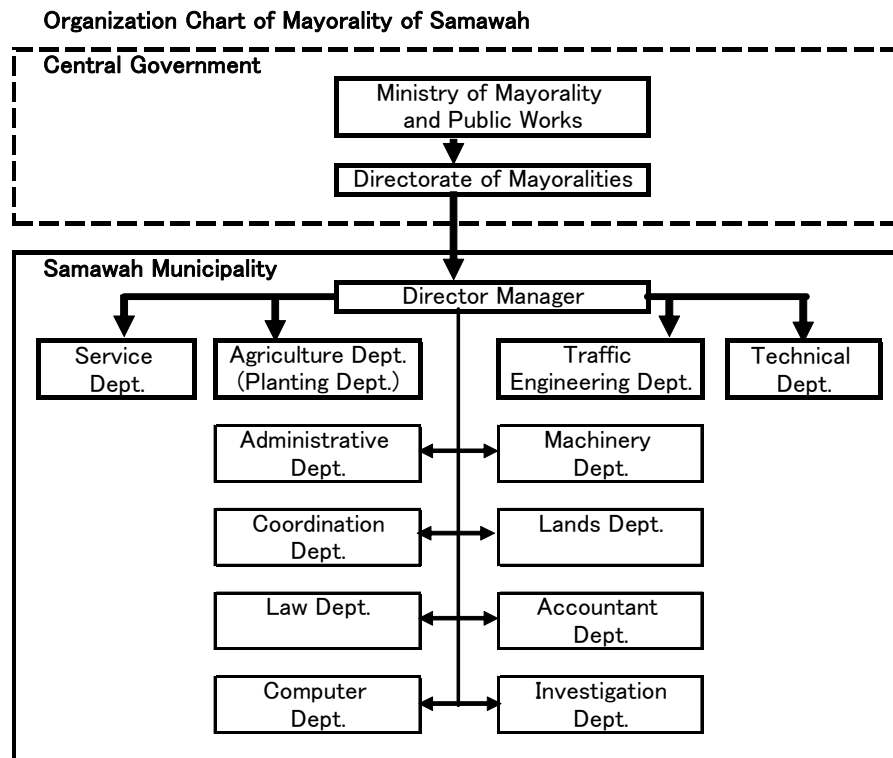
Organization Chart of Mayorality of Samawah

Central Government

Ministry of Mayorality and Public Works

Directorate of Mayoralities

Samawah Municipality

Director Manager

Service Dept.

Agriculture Dept. (Planting Dept.)

Traffic Engineering Dept.

Technical Dept.

Administrative Dept.

Machinery Dept.

Coordination Dept.

Lands Dept.

Law Dept.

Accountant Dept.

Computer Dept.

Investigation Dept.